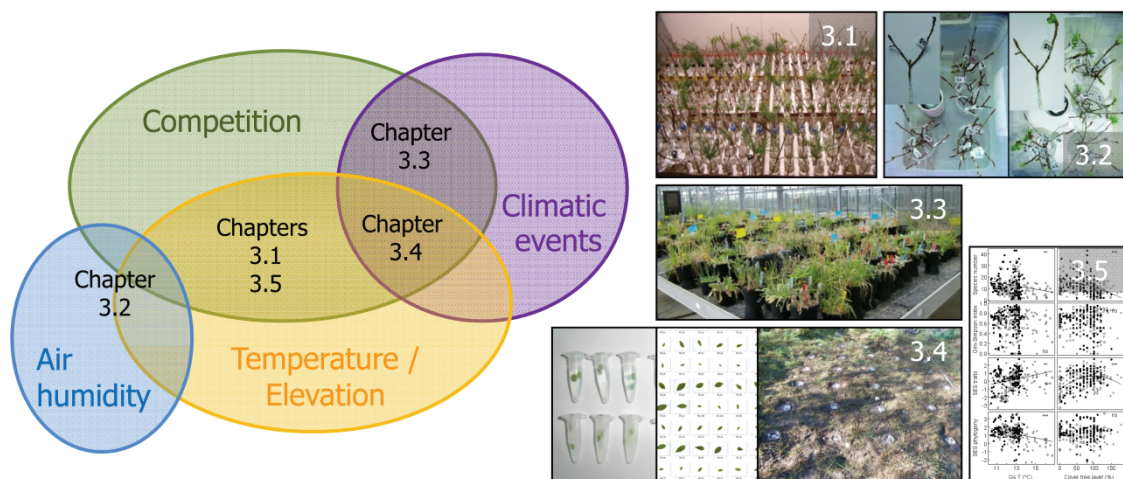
Competition

Chapter 3.3

Climatic events

Chapters 3.1 3.5

Chapter 3.4

Chapter 3.2

Air humidity

Temperature / Elevation

3.1

3.2

3.3

3.5

3.4

Species number

Gini-Simpson index

SES traits

SES phylogeny

GS T (°C)

Cover tree layer (%)